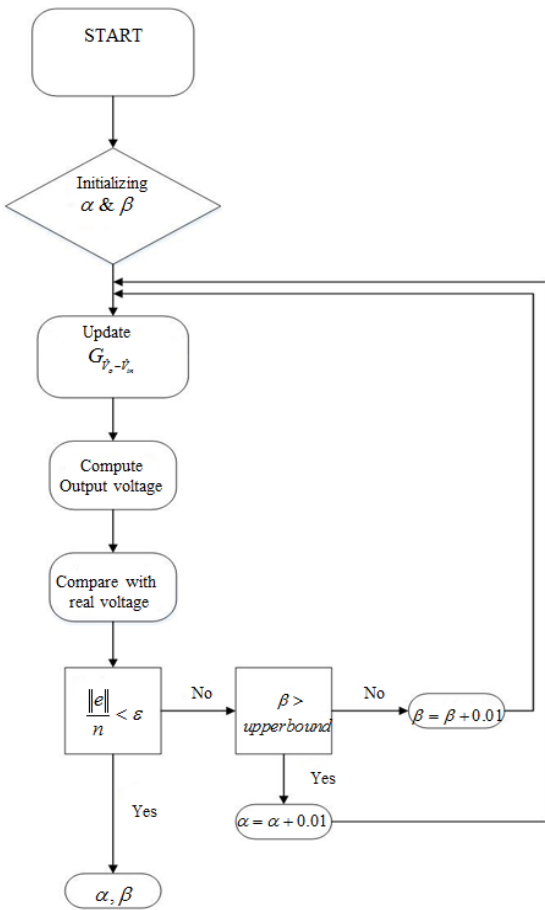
START

Initializing $\alpha$ & $\beta$

Update $G_{\hat{v}_o - \hat{v}_{in}}$

Compute Output voltage

Compare with real voltage

$\frac{\|e\|}{n} < \varepsilon$

No

$\beta >$ *upperbound*

No

$\beta = \beta + 0.01$

Yes

$\alpha = \alpha + 0.01$

Yes

$\alpha, \beta$